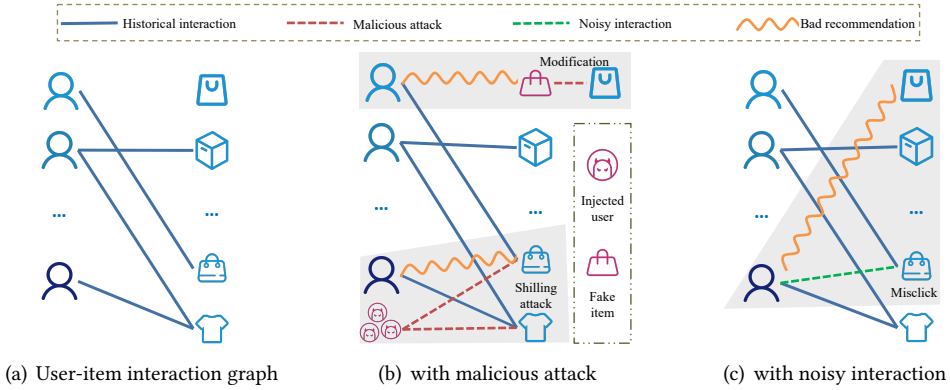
Historical interaction
Malicious attack
Noisy interaction
Bad recommendation

...
...

Modification

...
...

Injected user

Fake item

Shilling attack

...
...

Misclick

(a) User-item interaction graph
(b) with malicious attack
(c) with noisy interaction